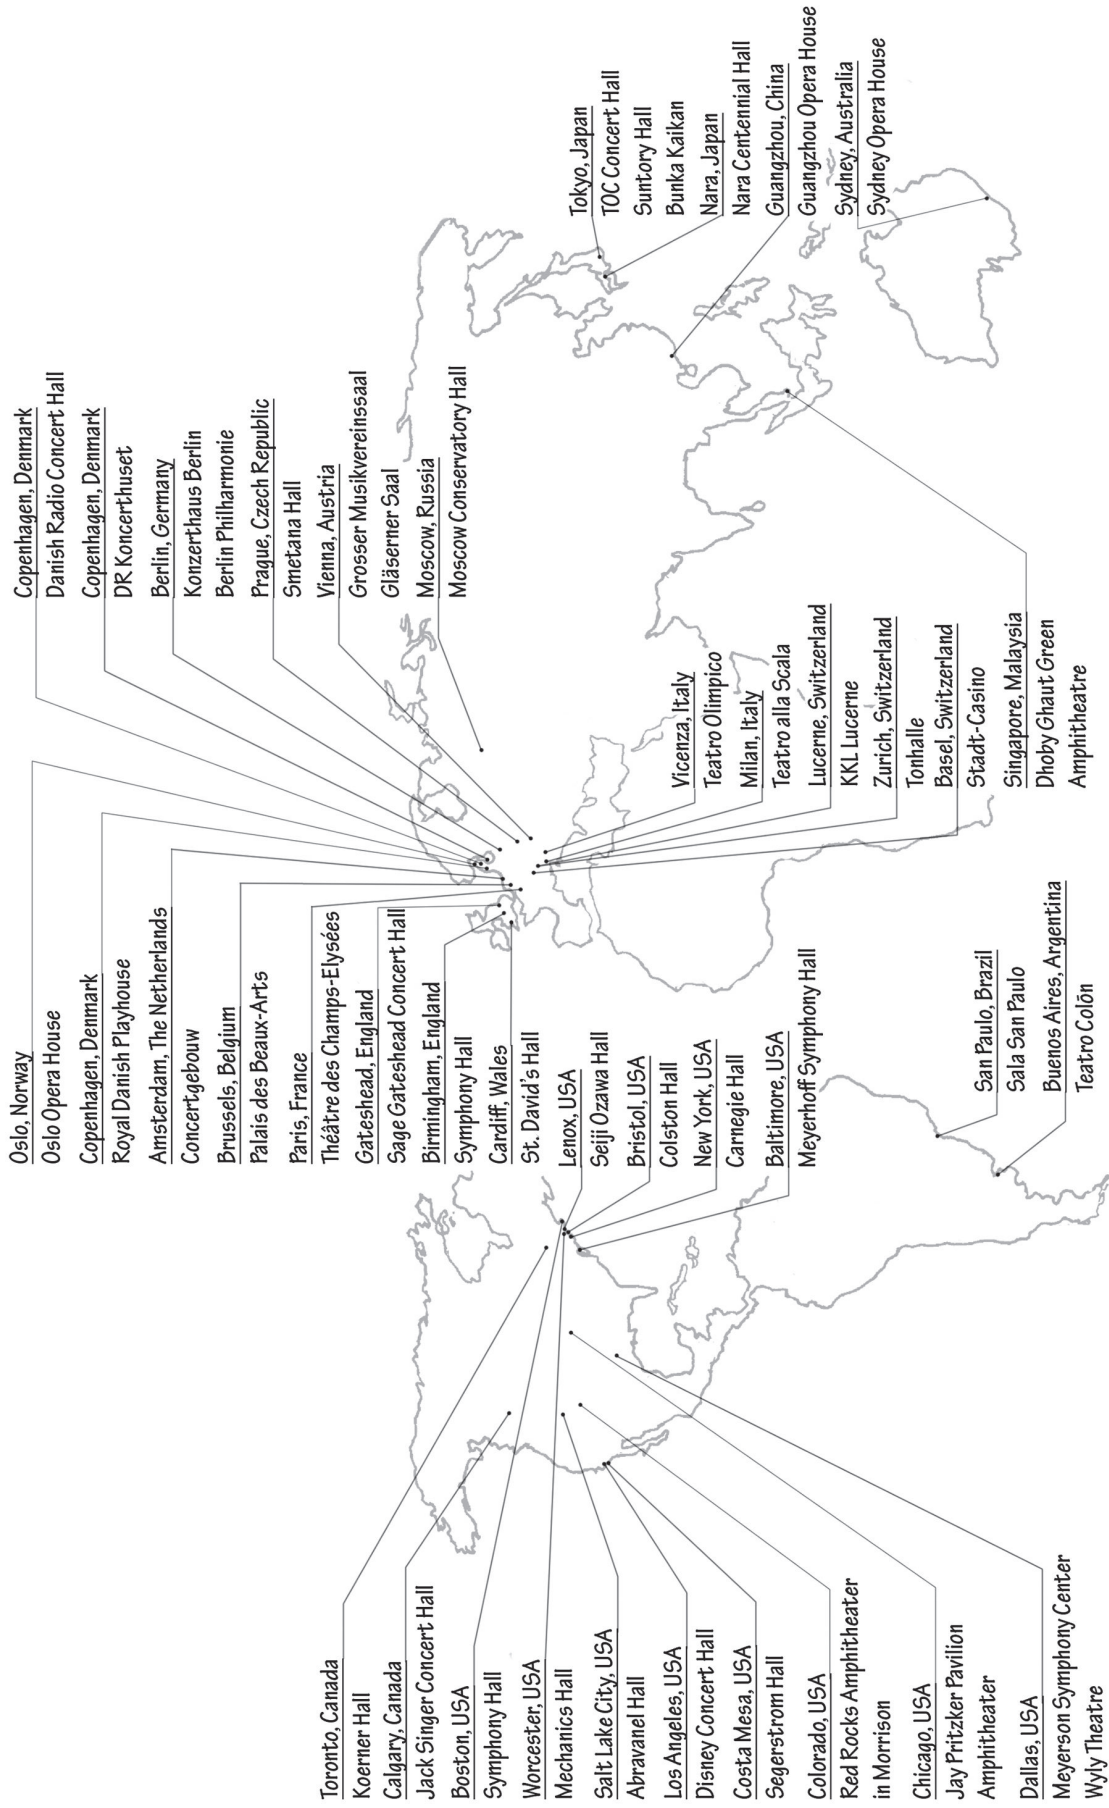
Toronto, Canada
Koerner Hall
Calgary, Canada
Jack Singer Concert Hall
Boston, USA
Symphony Hall
Worcester, USA
Mechanics Hall
Salt Lake City, USA
Abravanel Hall
Los Angeles, USA
Disney Concert Hall
Costa Mesa, USA
Segerstrom Hall
Colorado, USA
Red Rocks Amphitheater in Morrison
Chicago, USA
Jay Pritzker Pavilion Amphitheater
Dallas, USA
Meyerson Symphony Center
Wyly Theatre

Oslo, Norway
Oslo Opera House
Copenhagen, Denmark
Royal Danish Playhouse
Amsterdam, The Netherlands
Concertgebouw
Brussels, Belgium
Palais des Beaux-Arts
Paris, France
Théâtre des Champs-Elysées
Gateshead, England
Sage Gateshead Concert Hall
Birmingham, England
Symphony Hall
Cardiff, Wales
St. David's Hall
Lenox, USA
Seiji Ozawa Hall
Bristol, USA
Colston Hall
New York, USA
Carnegie Hall
Baltimore, USA
Meyerhoff Symphony Hall

San Paulo, Brazil
Sala San Paulo
Buenos Aires, Argentina
Teatro Colón

Copenhagen, Denmark
Danish Radio Concert Hall
Copenhagen, Denmark
DR Koncerthuset
Berlin, Germany
Konzerthaus Berlin
Berlin Philharmonie
Prague, Czech Republic
Smetana Hall
Vienna, Austria
Grosser Musikvereinssaal
Gläserner Saal
Moscow, Russia
Moscow Conservatory Hall

Vicenza, Italy
Teatro Olimpico
Milan, Italy
Teatro alla Scala
Lucerne, Switzerland
KKL Lucerne
Zurich, Switzerland
Tonhalle
Basel, Switzerland
Stadt-Casino
Singapore, Malaysia
Dhoby Ghaut Green Amphitheatre

Tokyo, Japan
TOC Concert Hall
Suntory Hall
Bunka Kaikan
Nara, Japan
Nara Centennial Hall
Guangzhou, China
Guangzhou Opera House
Sydney, Australia
Sydney Opera House